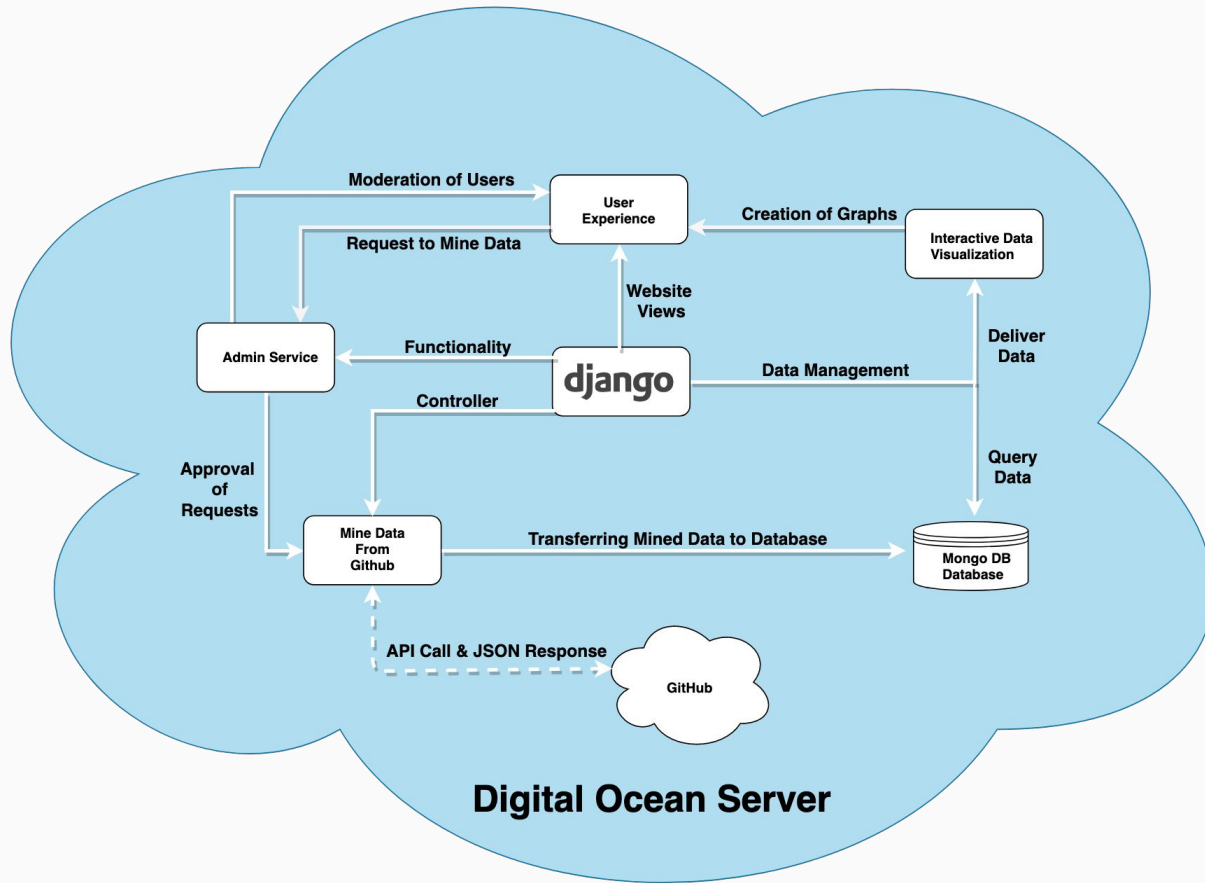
Moderation of Users

User Experience

Creation of Graphs

Interactive Data Visualization

Request to Mine Data

Website Views

Admin Service

Functionality

django

Data Management

Deliver Data

Controller

Approval of Requests

Query Data

Mine Data From Github

Transferring Mined Data to Database

Mongo DB Database

API Call & JSON Response

GitHub

Digital Ocean Server